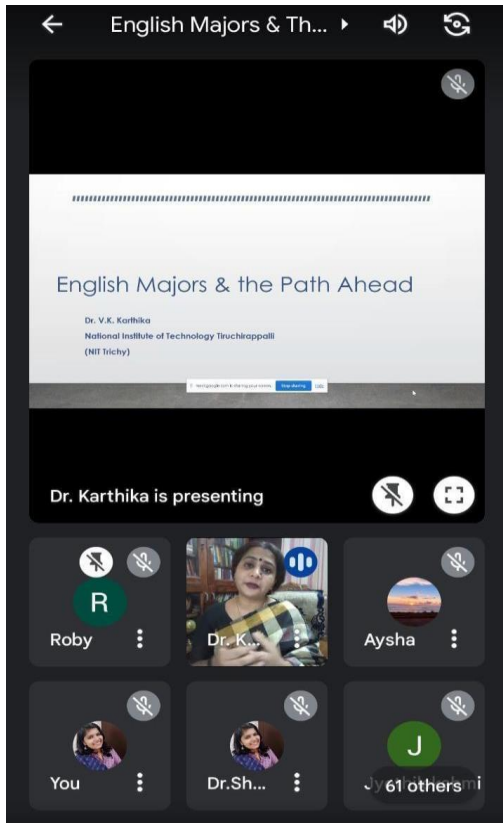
English Majors & Th...

English Majors & the Path Ahead

Dr. V.K. Karthika
National Institute of Technology Tiruchirappalli
(NIT Trichy)

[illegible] Stop sharing Hide

Dr. Karthika is presenting

R
Roby

Dr. K...

Aysha

You

Dr.Sh...

J
Jy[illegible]
61 others